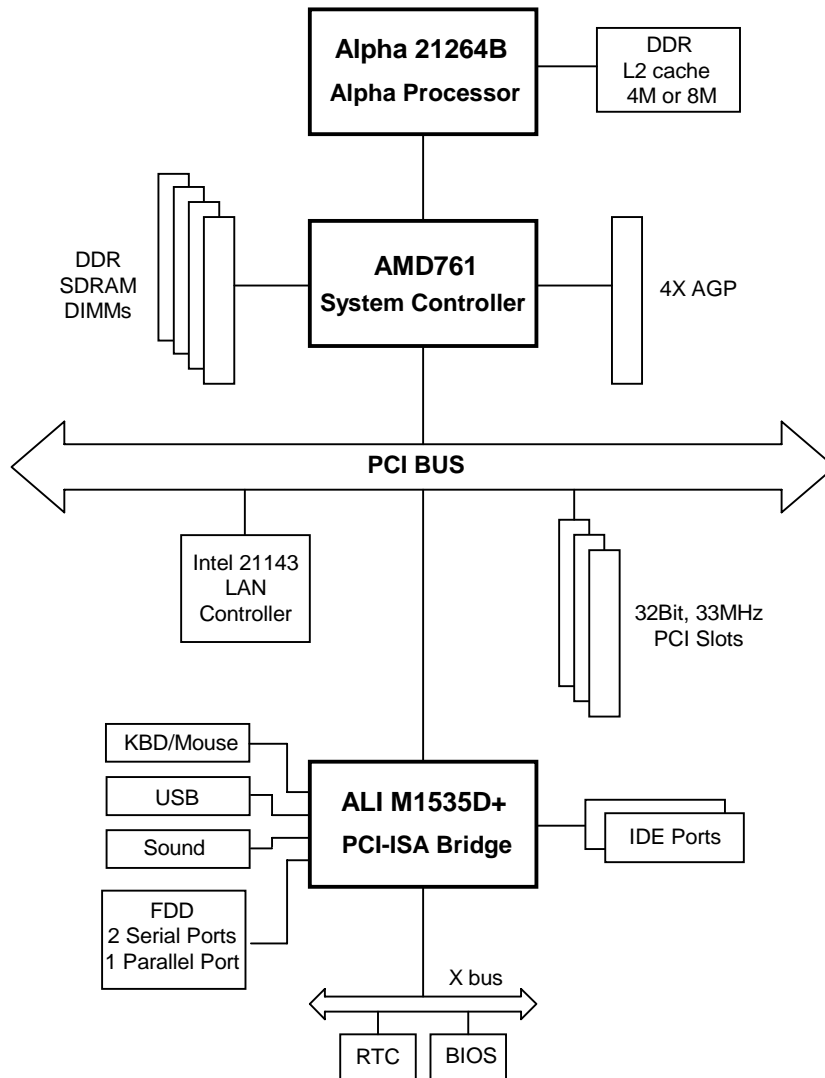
Alpha 21264B
Alpha Processor

DDR
L2 cache
4M or 8M

DDR
SDRAM
DIMMs

AMD761
System Controller

4X AGP

PCI BUS

Intel 21143
LAN
Controller

32Bit, 33MHz
PCI Slots

KBD/Mouse

USB

Sound

FDD
2 Serial Ports
1 Parallel Port

ALI M1535D+
PCI-ISA Bridge

IDE Ports

X bus

RTC

BIOS